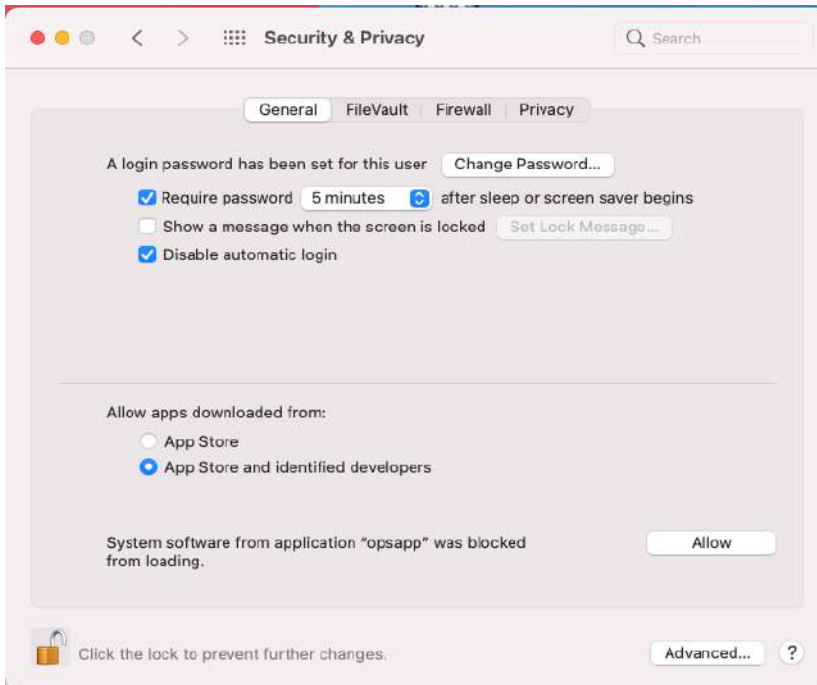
Security & Privacy

Search

General | FileVault | Firewall | Privacy

A login password has been set for this user  Change Password...

Require password  5 minutes  after sleep or screen saver begins

Show a message when the screen is locked  Set Lock Message...

Disable automatic login

Allow apps downloaded from:

App Store

App Store and identified developers

System software from application "opsapp" was blocked from loading.

Allow

Click the lock to prevent further changes.

Advanced...

?